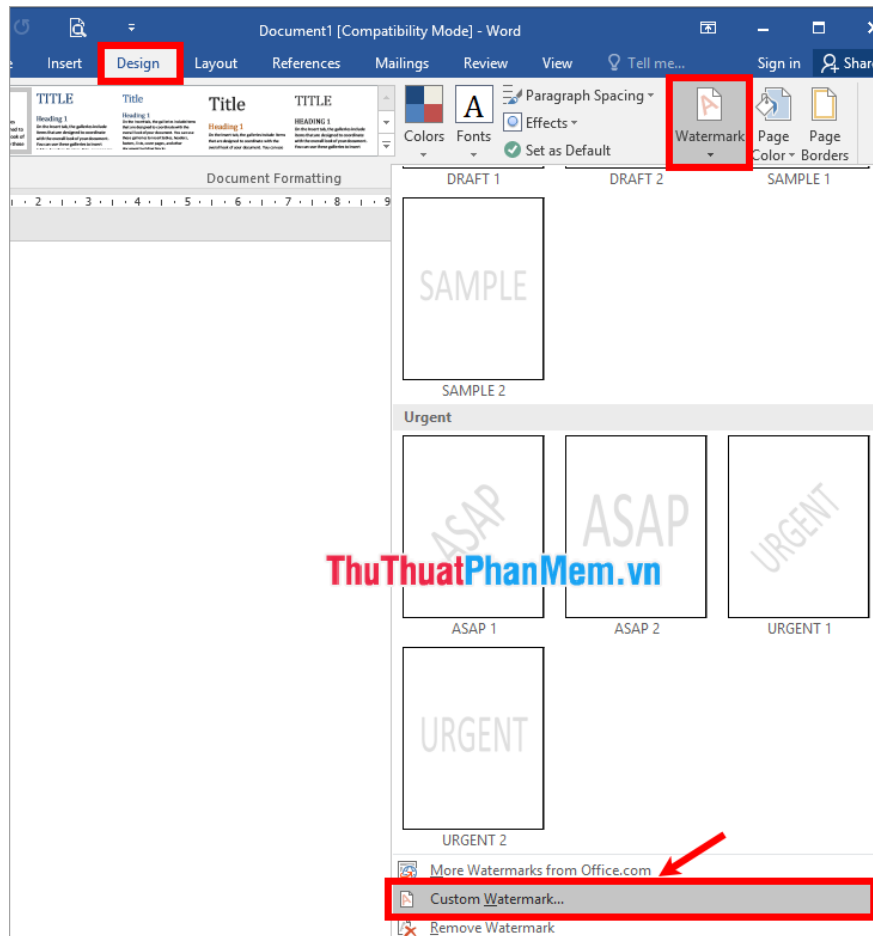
Document1 [Compatibility Mode] - Word

Insert Design Layout References Mailings Review View Tell me... Sign in Share

TITLE Title Title TITLE

Heading 1 Heading 1 Heading 1 HEADING 1

Colors Fonts Paragraph Spacing Effects Set as Default Watermark Page Color Page Borders

Document Formatting

DRAFT 1 DRAFT 2 SAMPLE 1

SAMPLE

SAMPLE 2

Urgent

ASAP ASAP URGENT

ASAP 1 ASAP 2 URGENT 1

URGENT

URGENT 2

ThuThuatPhanMem.vn

More Watermarks from Office.com

Custom Watermark...

Remove Watermark